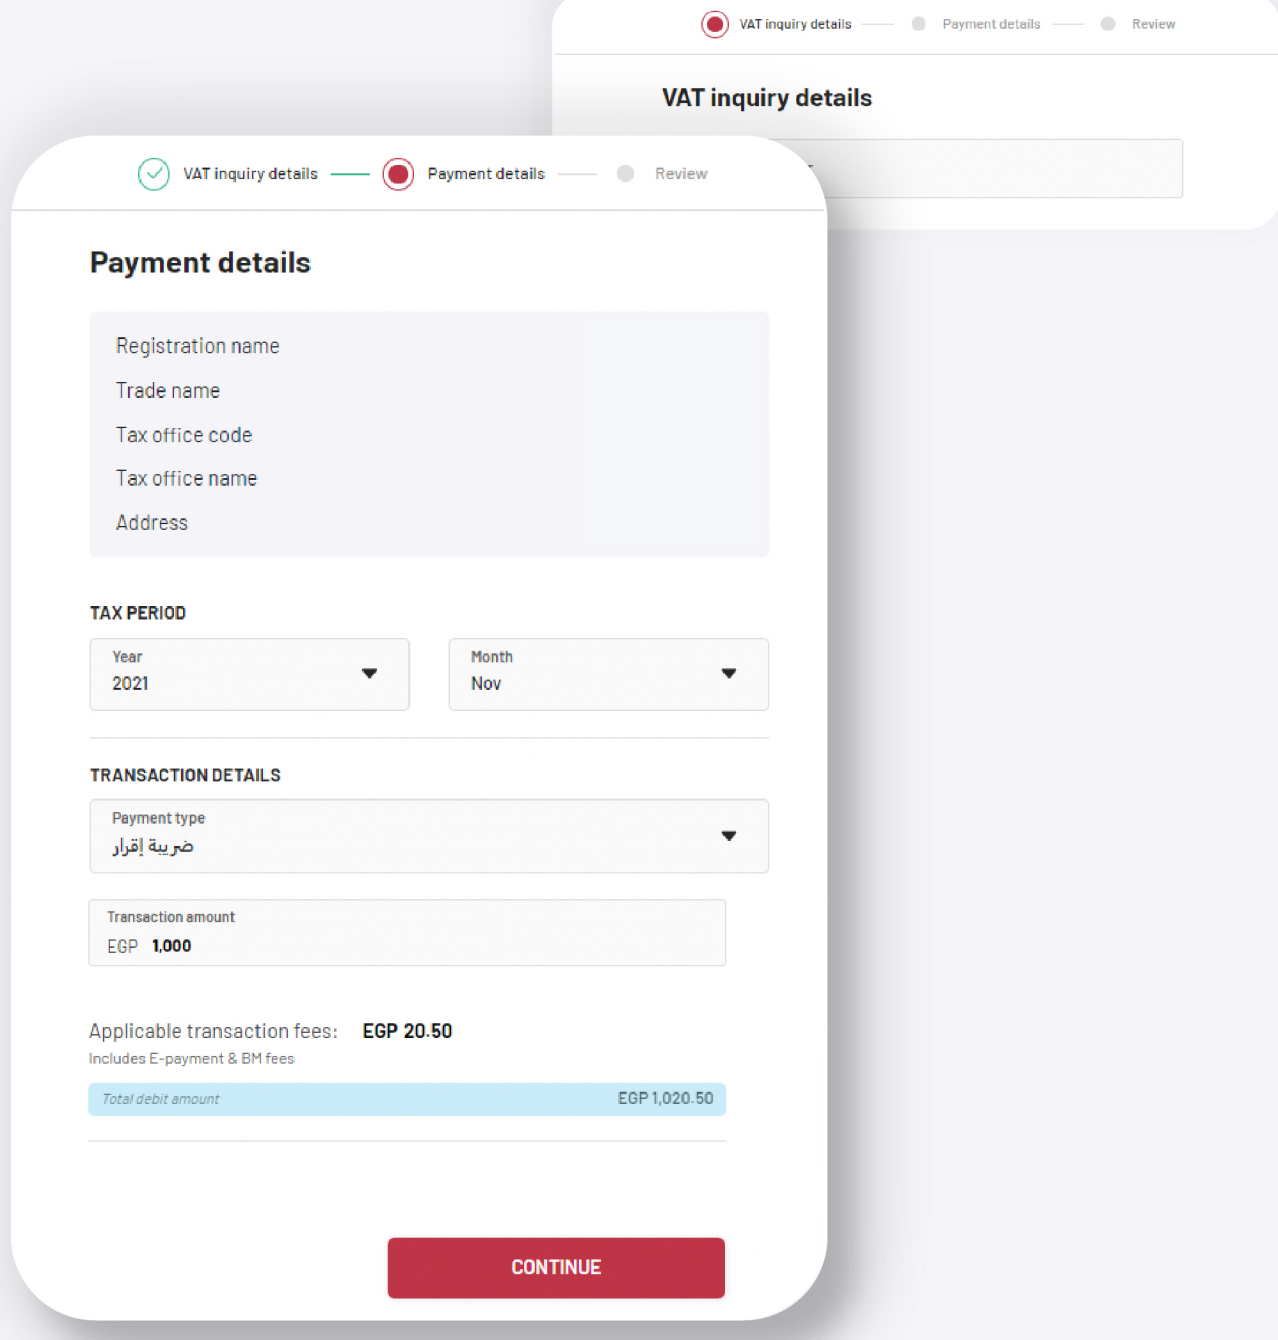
VAT inquiry details — Payment details — Review

VAT inquiry details

VAT inquiry details — Payment details — Review

Payment details

Registration name
Trade name
Tax office code
Tax office name
Address

TAX PERIOD

Year
2021

Month
Nov

TRANSACTION DETAILS

Payment type
ضريبة إقرار

Transaction amount
EGP 1,000

Applicable transaction fees: EGP 20.50
Includes E-payment & BM fees

Total debit amount EGP 1,020.50

CONTINUE